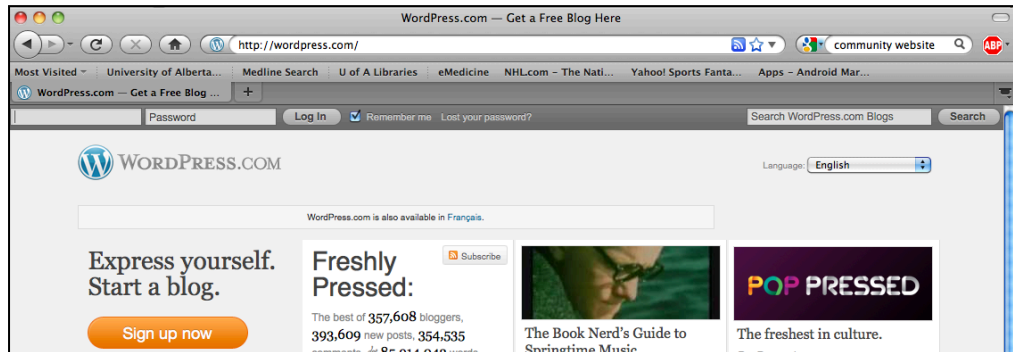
WordPress.com — Get a Free Blog Here

http://wordpress.com/

community website

ABP

Most Visited
University of Alberta...
Medline Search
U of A Libraries
eMedicine
NHL.com – The Nati...
Yahoo! Sports Fanta...
Apps – Android Mar...

WordPress.com — Get a Free Blog ...

Password
Log In
Remember me
Lost your password?
Search WordPress.com Blogs
Search

WORDPRESS.COM

Language: English

WordPress.com is also available in Français.

Express yourself. Start a blog.

Sign up now

Freshly Pressed:

Subscribe

The best of 357,608 bloggers, 393,609 new posts, 354,535 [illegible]

The Book Nerd's Guide to Springtime Music

POP PRESSED

The freshest in culture.